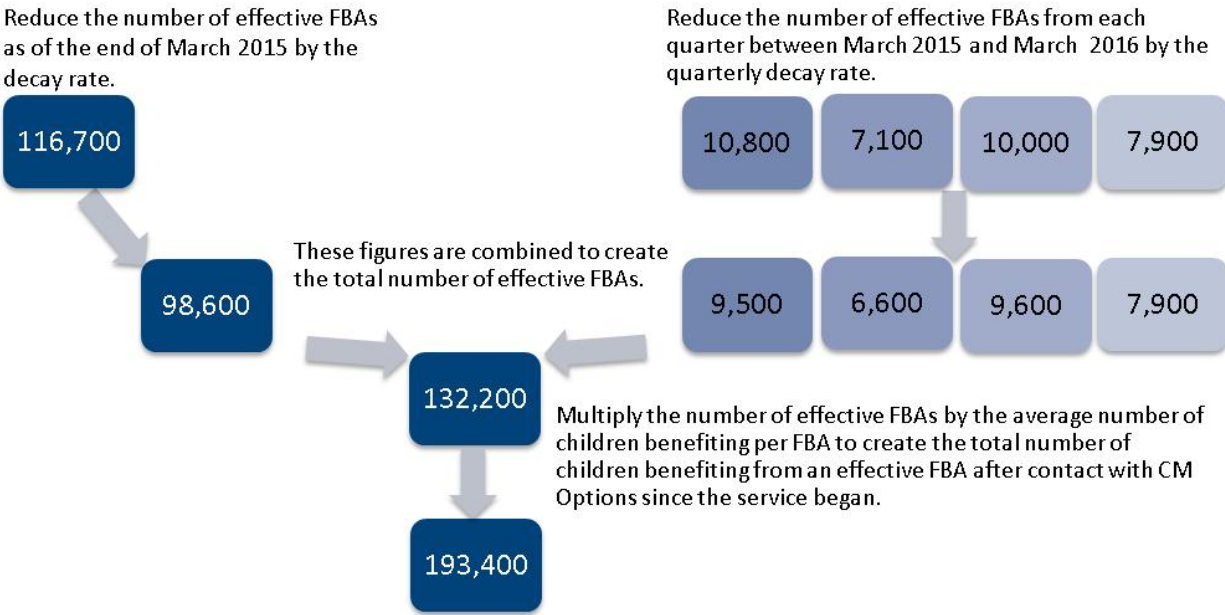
Reduce the number of effective FBAs as of the end of March 2015 by the decay rate.

116,700

98,600

Reduce the number of effective FBAs from each quarter between March 2015 and March 2016 by the quarterly decay rate.

10,800

7,100

10,000

7,900

These figures are combined to create the total number of effective FBAs.

9,500

6,600

9,600

7,900

132,200

Multiply the number of effective FBAs by the average number of children benefiting per FBA to create the total number of children benefiting from an effective FBA after contact with CM Options since the service began.

193,400